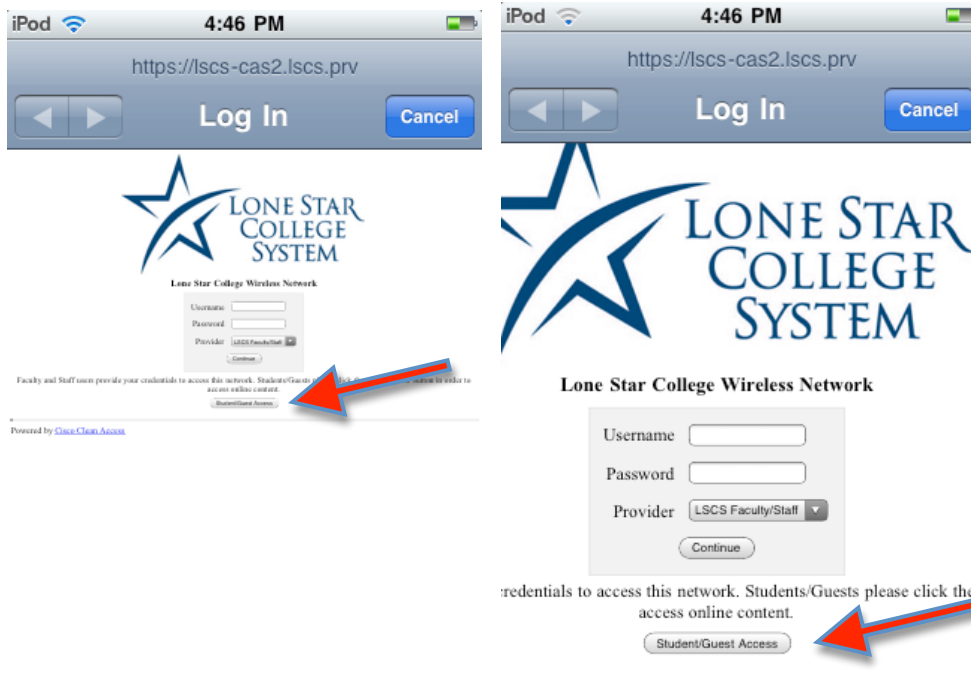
iPod 4:46 PM

https://lscs-cas2.lscs.prv

Log In

Cancel

LONE STAR COLLEGE SYSTEM

Lone Star College Wireless Network

Username

Password

Provider LSCS Faculty/Staff

Continue

Faculty and Staff users provide your credentials to access this network. Students/Guests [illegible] button in order to access online content.

Student/Guest Access

Powered by Cisco Clean Access

iPod 4:46 PM

https://lscs-cas2.lscs.prv

Log In

Cancel

LONE STAR COLLEGE SYSTEM

Lone Star College Wireless Network

Username

Password

Provider LSCS Faculty/Staff

Continue

redentials to access this network. Students/Guests please click the access online content.

Student/Guest Access